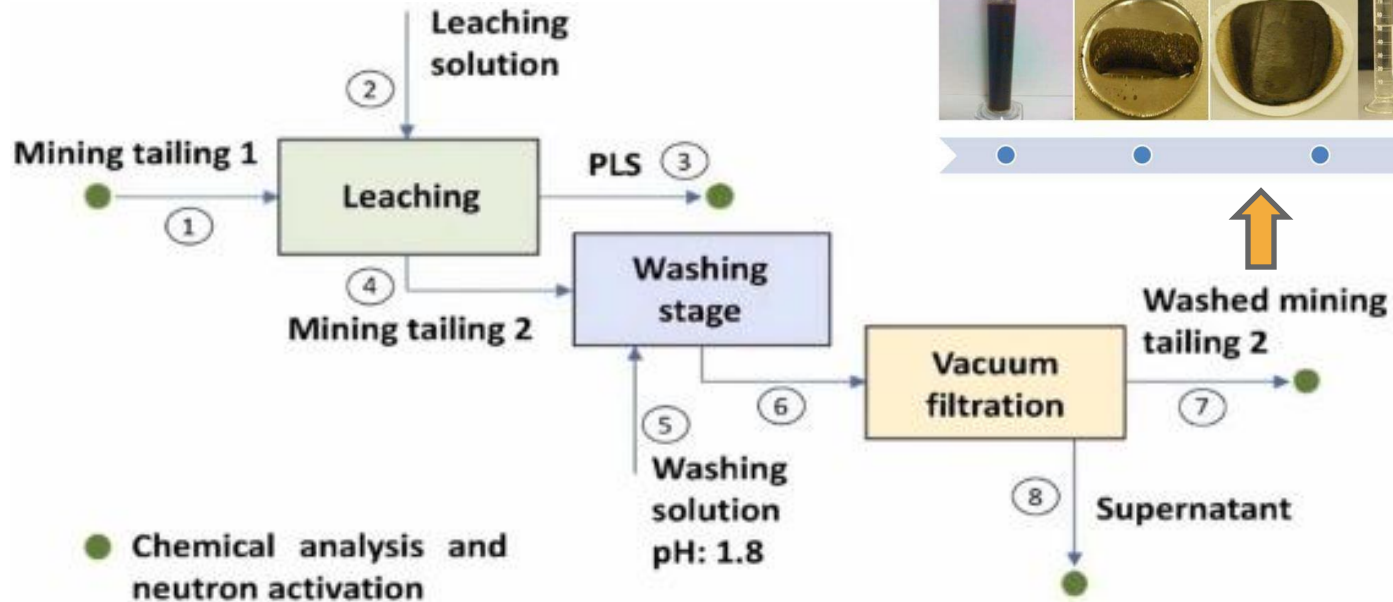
Leaching solution

2

Mining tailing 1

Leaching

PLS 3

1

4

Washing stage

Mining tailing 2

Washed mining tailing 2

Vacuum filtration

6

7

5

Washing solution pH: 1.8

8

Supernatant

Chemical analysis and neutron activation